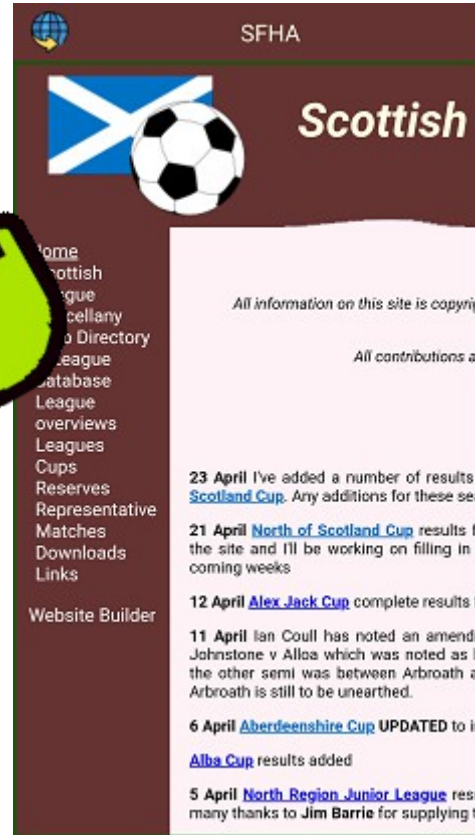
SFHA

Scottish

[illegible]ome
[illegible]ottish
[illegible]ague
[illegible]cellany
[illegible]o Directory
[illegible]eague
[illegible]atabase
League overviews
Leagues
Cups
Reserves
Representative Matches
Downloads
Links

Website Builder

All information on this site is copyri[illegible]

All contributions a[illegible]

23 April I've added a number of results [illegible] Scotland Cup. Any additions for these se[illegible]

21 April North of Scotland Cup results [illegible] the site and I'll be working on filling in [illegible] coming weeks

12 April Alex Jack Cup complete results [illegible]

11 April Ian Coull has noted an amend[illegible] Johnstone v Alloa which was noted as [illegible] the other semi was between Arbroath a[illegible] Arbroath is still to be unearthed.

6 April Aberdeenshire Cup UPDATED to i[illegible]

Alba Cup results added

5 April North Region Junior League res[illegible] many thanks to Jim Barrie for supplying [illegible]